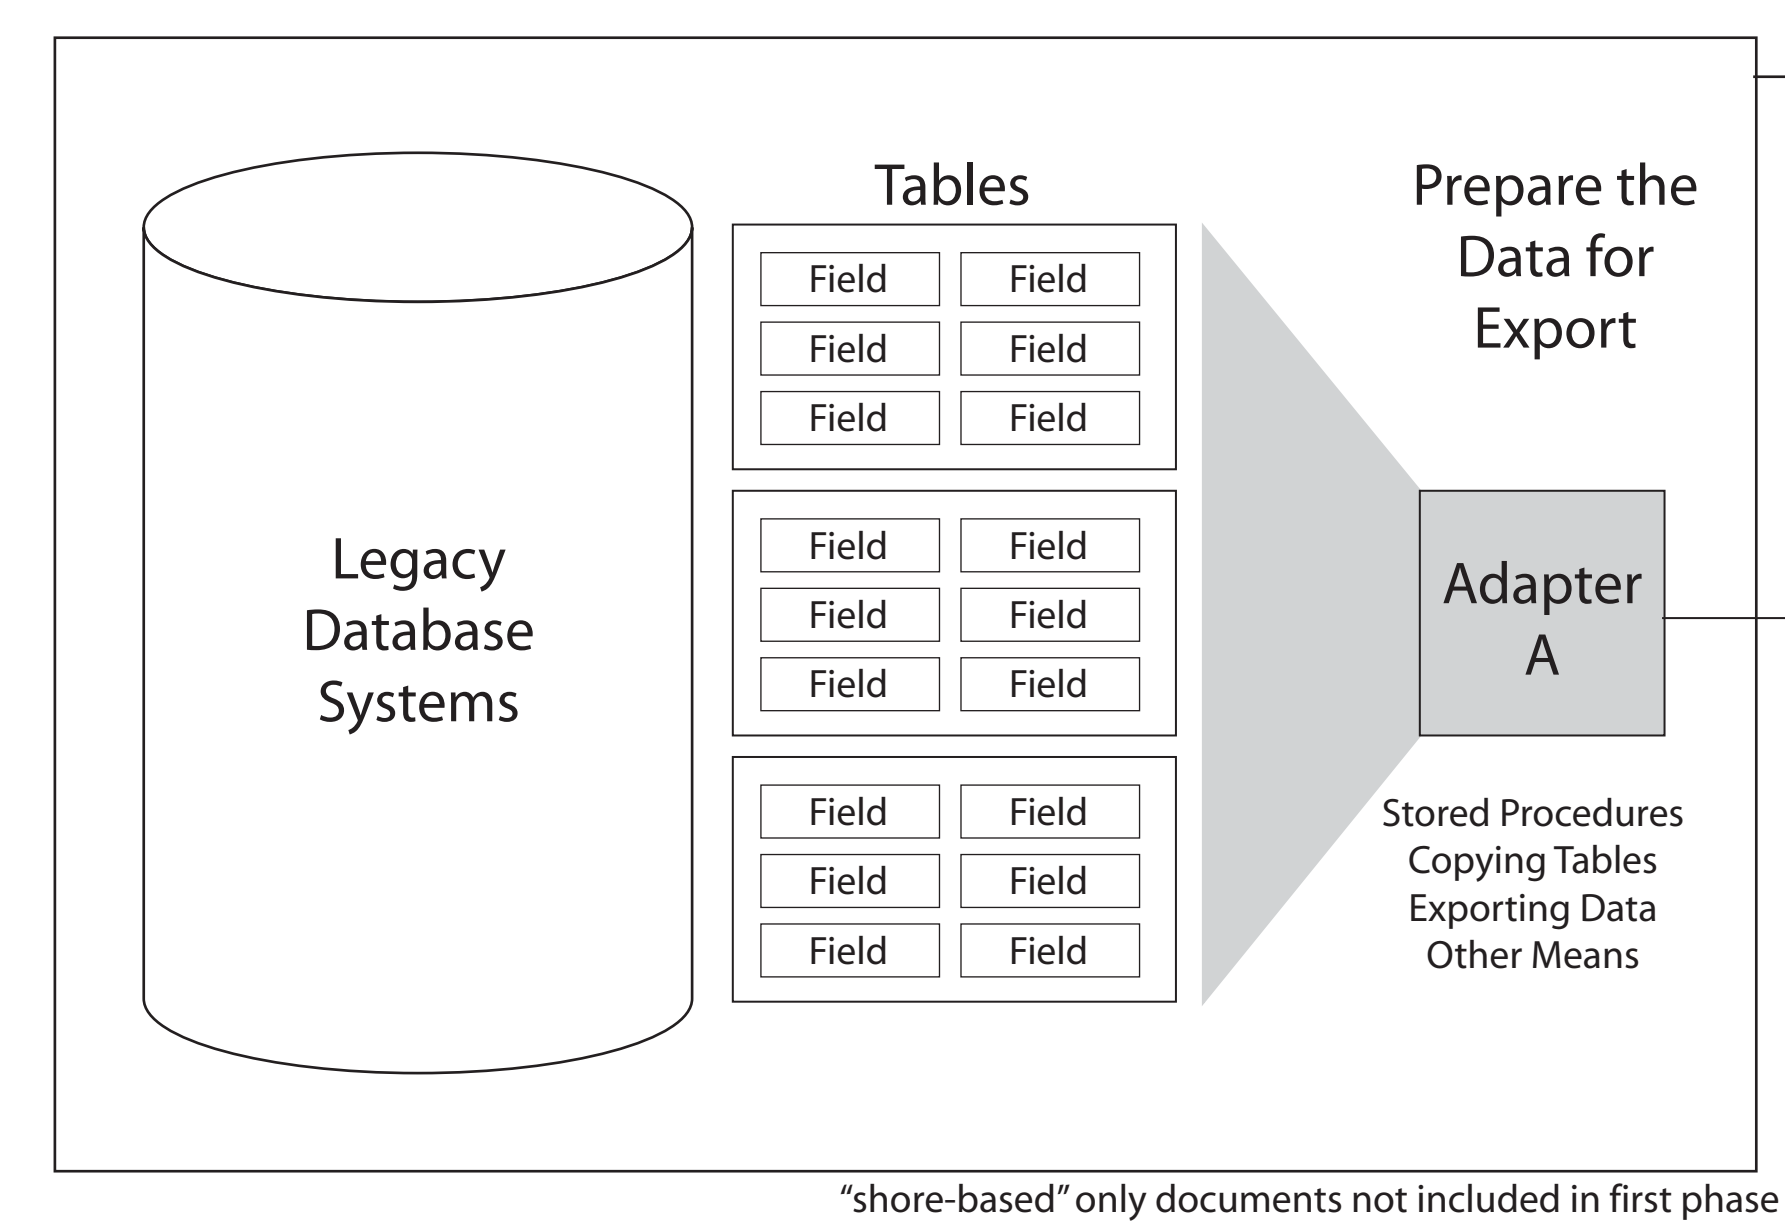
Legacy Database Systems

Tables

| Field | Field |
|---|---|
| Field | Field |
| Field | Field |

| Field | Field |
|---|---|
| Field | Field |
| Field | Field |

| Field | Field |
|---|---|
| Field | Field |
| Field | Field |

Prepare the Data for Export

Adapter A

Stored Procedures
Copying Tables
Exporting Data
Other Means

"shore-based" only documents not included in first phase